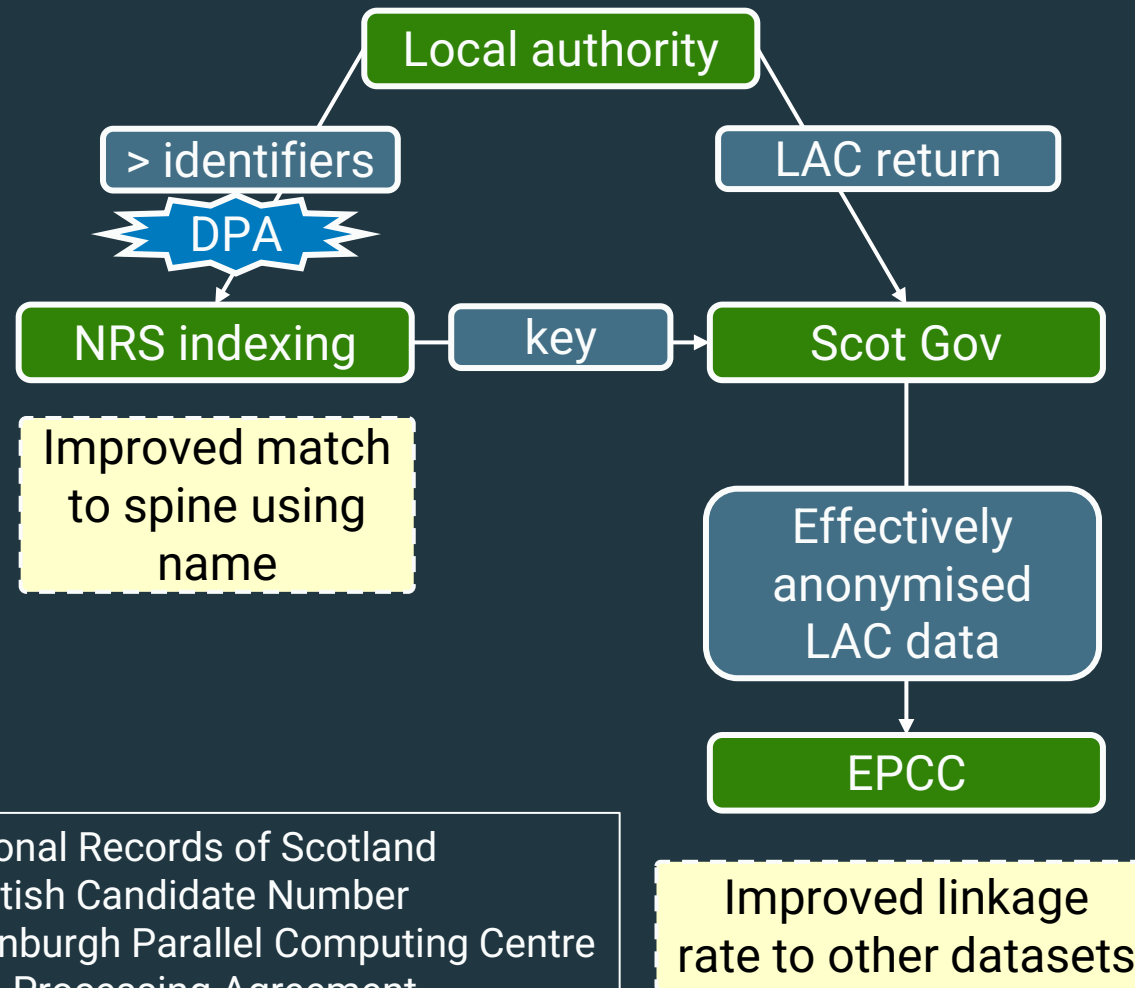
Local authority

> identifiers

DPA

LAC return

NRS indexing

key

Scot Gov

Improved match to spine using name

Effectively anonymised LAC data

EPCC

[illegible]onal Records of Scotland
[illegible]tish Candidate Number
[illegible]nburgh Parallel Computing Centre
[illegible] Processing Agreement

Improved linkage rate to other datasets